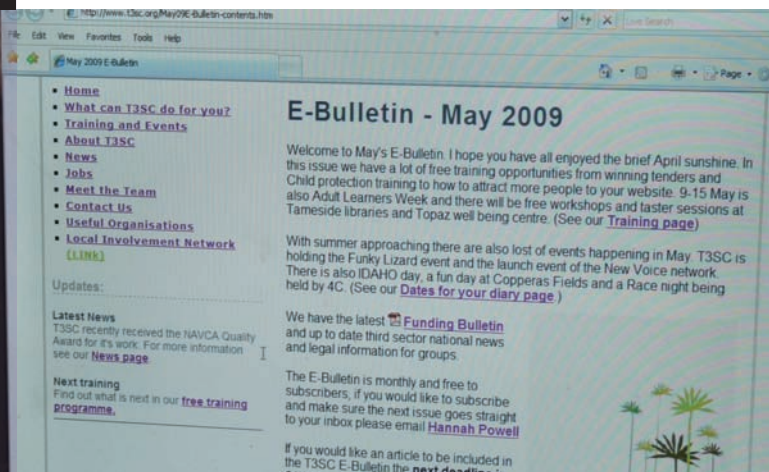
http://www.t3sc.org/May09E-Bulletin-contents.htm

Live Search

File Edit View Favorites Tools Help

May 2009 E-Bulletin

Page

- Home
- What can T3SC do for you?
- Training and Events
- About T3SC
- News
- Jobs
- Meet the Team
- Contact Us
- Useful Organisations
- Local Involvement Network (LINk)

Updates:

Latest News
T3SC recently received the NAVCA Quality Award for it's work. For more information see our News page

Next training
Find out what is next in our free training programme.

E-Bulletin - May 2009

Welcome to May's E-Bulletin. I hope you have all enjoyed the brief April sunshine. In this issue we have a lot of free training opportunities from winning tenders and Child protection training to how to attract more people to your website. 9-15 May is also Adult Learners Week and there will be free workshops and taster sessions at Tameside libraries and Topaz well being centre. (See our Training page)

With summer approaching there are also lost of events happening in May. T3SC is holding the Funky Lizard event and the launch event of the New Voice network. There is also IDAHO day, a fun day at Copperas Fields and a Race night being held by 4C. (See our Dates for your diary page )

We have the latest Funding Bulletin and up to date third sector national news and legal information for groups.

The E-Bulletin is monthly and free to subscribers, if you would like to subscribe and make sure the next issue goes straight to your inbox please email Hannah Powell

If you would like an article to be included in the T3SC E-Bulletin the next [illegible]